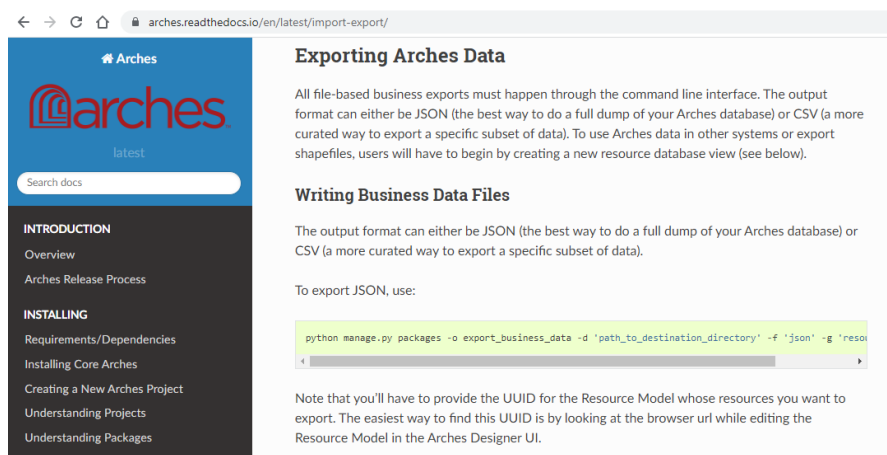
arches.readthedocs.io/en/latest/import-export/

Arches

arches

latest

Search docs

INTRODUCTION

Overview

Arches Release Process

INSTALLING

Requirements/Dependencies

Installing Core Arches

Creating a New Arches Project

Understanding Projects

Understanding Packages

Exporting Arches Data

All file-based business exports must happen through the command line interface. The output format can either be JSON (the best way to do a full dump of your Arches database) or CSV (a more curated way to export a specific subset of data). To use Arches data in other systems or export shapefiles, users will have to begin by creating a new resource database view (see below).

Writing Business Data Files

The output format can either be JSON (the best way to do a full dump of your Arches database) or CSV (a more curated way to export a specific subset of data).

To export JSON, use:

python manage.py packages -o export_business_data -d 'path_to_destination_directory' -f 'json' -g 'reso

Note that you'll have to provide the UUID for the Resource Model whose resources you want to export. The easiest way to find this UUID is by looking at the browser url while editing the Resource Model in the Arches Designer UI.